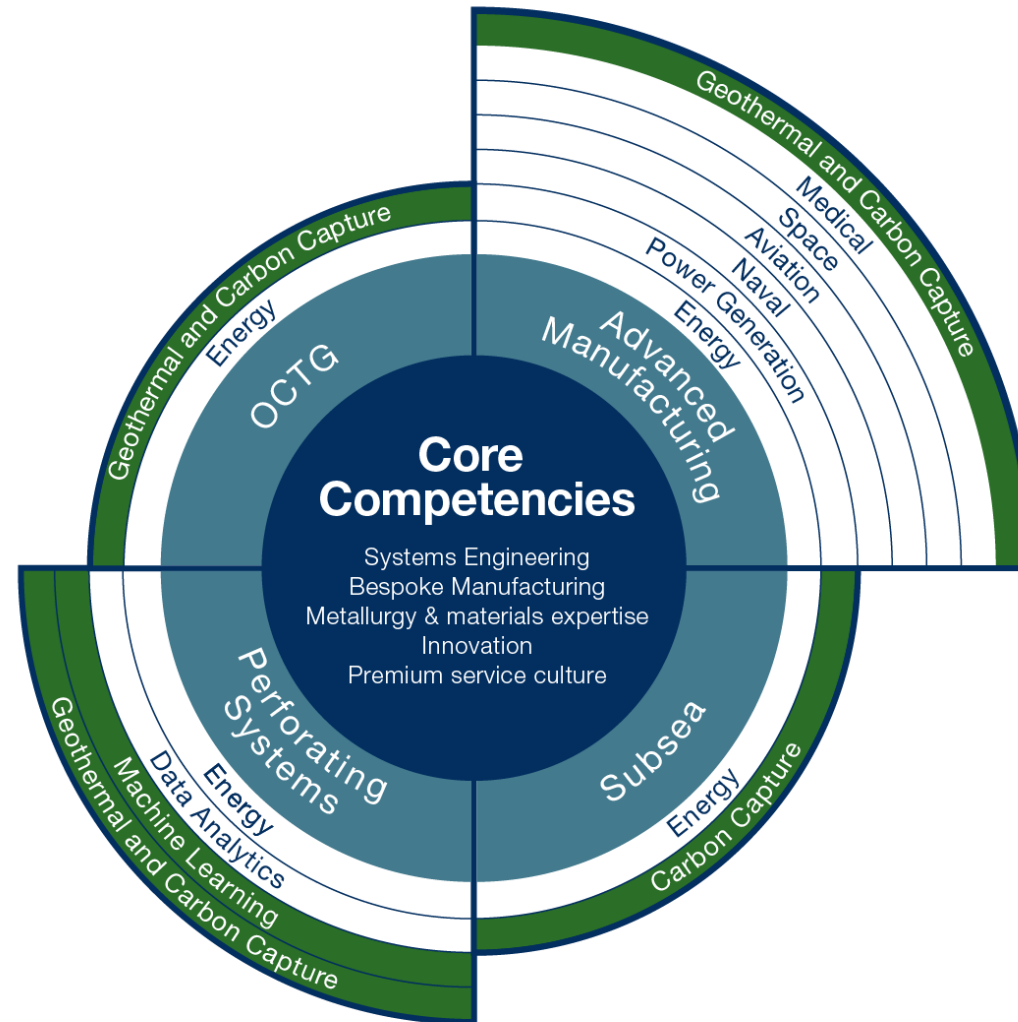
Core Competencies

Systems Engineering
Bespoke Manufacturing
Metallurgy & materials expertise
Innovation
Premium service culture

OCTG
Energy
Geothermal and Carbon Capture

Advanced Manufacturing
Energy
Power Generation
Naval
Aviation
Space
Medical
Geothermal and Carbon Capture

Perforating Systems
Energy
Data Analytics
Machine Learning
Geothermal and Carbon Capture

Subsea
Energy
Carbon Capture